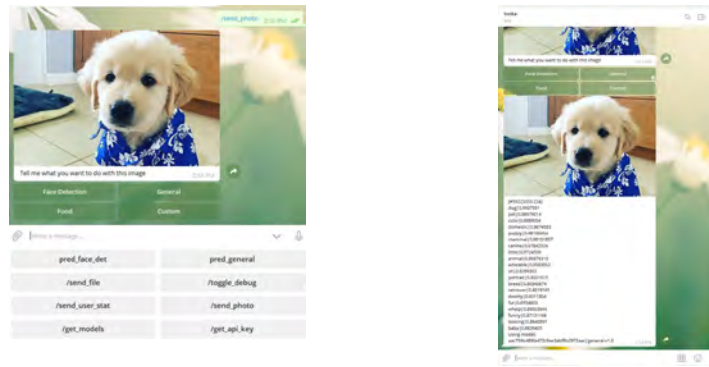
/send_photo 2:52 PM

Tell me what you want to do with this image 2:52 PM

Face Detection
General
Food
Custom

Write a message...

pred_face_det
pred_general
/send_file
/toggle_debug
/send_user_stat
/send_photo
/get_models
/get_api_key

lucka

Tell me what you want to do with this image

Face Detection
General
Food
Custom

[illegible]

Write a message...